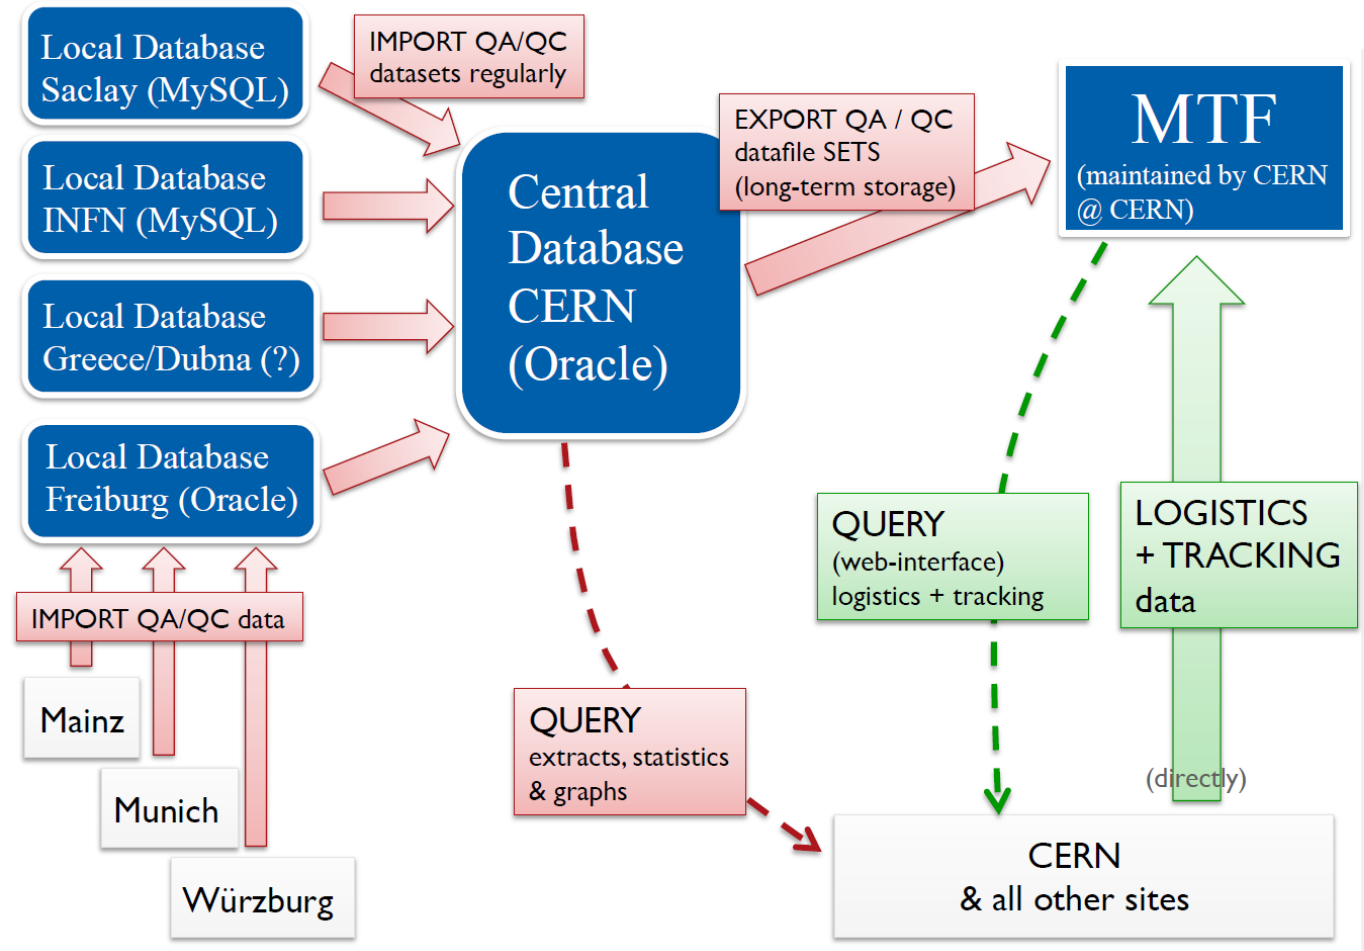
Local Database Saclay (MySQL)

IMPORT QA/QC datasets regularly

Local Database INFN (MySQL)

Local Database Greece/Dubna (?)

Local Database Freiburg (Oracle)

Central Database CERN (Oracle)

EXPORT QA / QC datafile SETS (long-term storage)

MTF (maintained by CERN @ CERN)

IMPORT QA/QC data

Mainz

Munich

Würzburg

QUERY (web-interface) logistics + tracking

LOGISTICS + TRACKING data

QUERY extracts, statistics & graphs

(directly)

CERN & all other sites